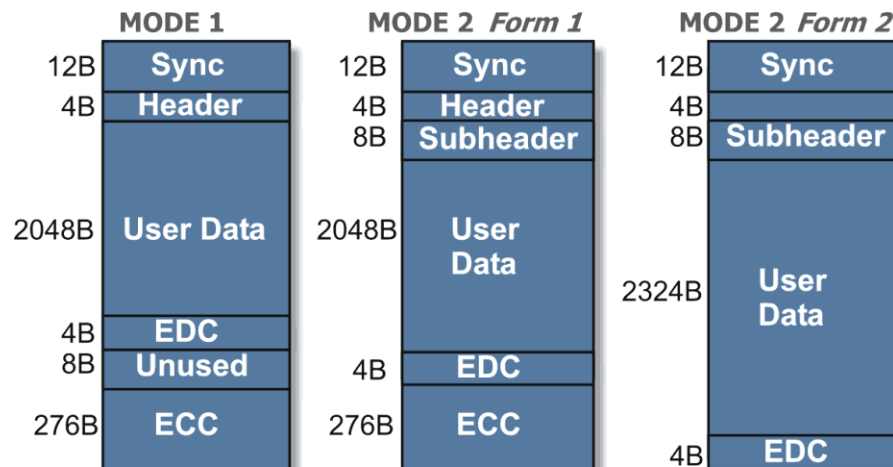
MODE 1
12B Sync
4B Header
2048B User Data
4B EDC
8B Unused
276B ECC

MODE 2 *Form 1*
12B Sync
4B Header
8B Subheader
2048B User Data
4B EDC
276B ECC

MODE 2 *Form 2*
12B Sync
4B
8B Subheader
2324B User Data
4B EDC